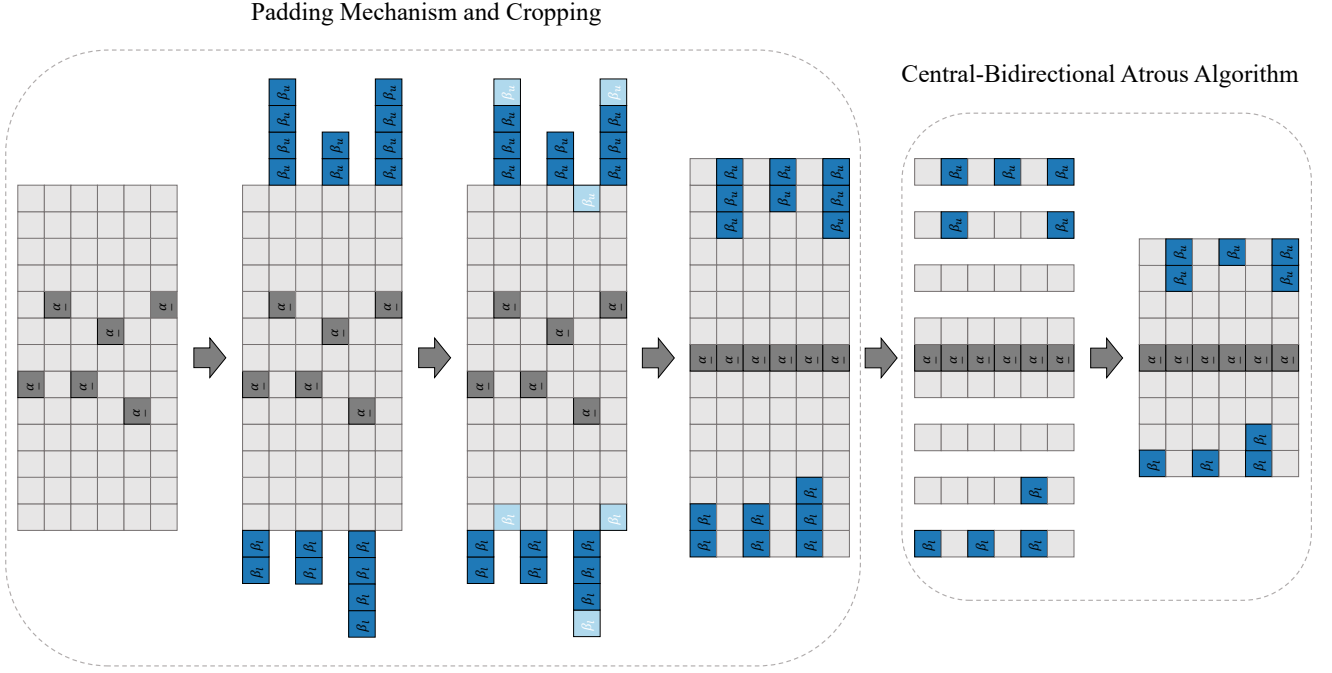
Padding Mechanism and Cropping

Central-Bidirectional Atrous Algorithm

$\bar{\alpha}$ $\bar{\alpha}$ $\bar{\alpha}$ $\bar{\alpha}$ $\bar{\alpha}$ $\bar{\alpha}$

$\beta_u$ $\beta_u$ $\beta_u$ $\beta_u$ $\beta_u$ $\beta_u$ $\beta_u$ $\beta_u$ $\beta_u$

$\bar{\alpha}$ $\bar{\alpha}$ $\bar{\alpha}$ $\bar{\alpha}$ $\bar{\alpha}$ $\bar{\alpha}$

$\beta_l$ $\beta_l$ $\beta_l$ $\beta_l$ $\beta_l$ $\beta_l$ $\beta_l$ $\beta_l$ $\beta_l$

$\beta_u$ $\beta_u$ $\beta_u$ $\beta_u$ $\beta_u$ $\beta_u$ $\beta_u$ $\beta_u$ $\beta_u$ $\beta_u$

$\bar{\alpha}$ $\bar{\alpha}$ $\bar{\alpha}$ $\bar{\alpha}$ $\bar{\alpha}$ $\bar{\alpha}$

$\beta_l$ $\beta_l$ $\beta_l$ $\beta_l$ $\beta_l$ $\beta_l$ $\beta_l$ $\beta_l$ $\beta_l$ $\beta_l$ $\beta_l$

$\beta_u$ $\beta_u$ $\beta_u$ $\beta_u$ $\beta_u$ $\beta_u$ $\beta_u$ $\beta_u$

$\bar{\alpha}$ $\bar{\alpha}$ $\bar{\alpha}$ $\bar{\alpha}$ $\bar{\alpha}$ $\bar{\alpha}$

$\beta_l$ $\beta_l$ $\beta_l$ $\beta_l$ $\beta_l$ $\beta_l$ $\beta_l$ $\beta_l$

$\beta_u$ $\beta_u$ $\beta_u$ $\beta_u$ $\beta_u$

$\bar{\alpha}$ $\bar{\alpha}$ $\bar{\alpha}$ $\bar{\alpha}$ $\bar{\alpha}$ $\bar{\alpha}$

$\beta_l$ $\beta_l$ $\beta_l$ $\beta_l$

$\beta_u$ $\beta_u$ $\beta_u$ $\beta_u$ $\beta_u$

$\bar{\alpha}$ $\bar{\alpha}$ $\bar{\alpha}$ $\bar{\alpha}$ $\bar{\alpha}$ $\bar{\alpha}$

$\beta_l$ $\beta_l$ $\beta_l$ $\beta_l$